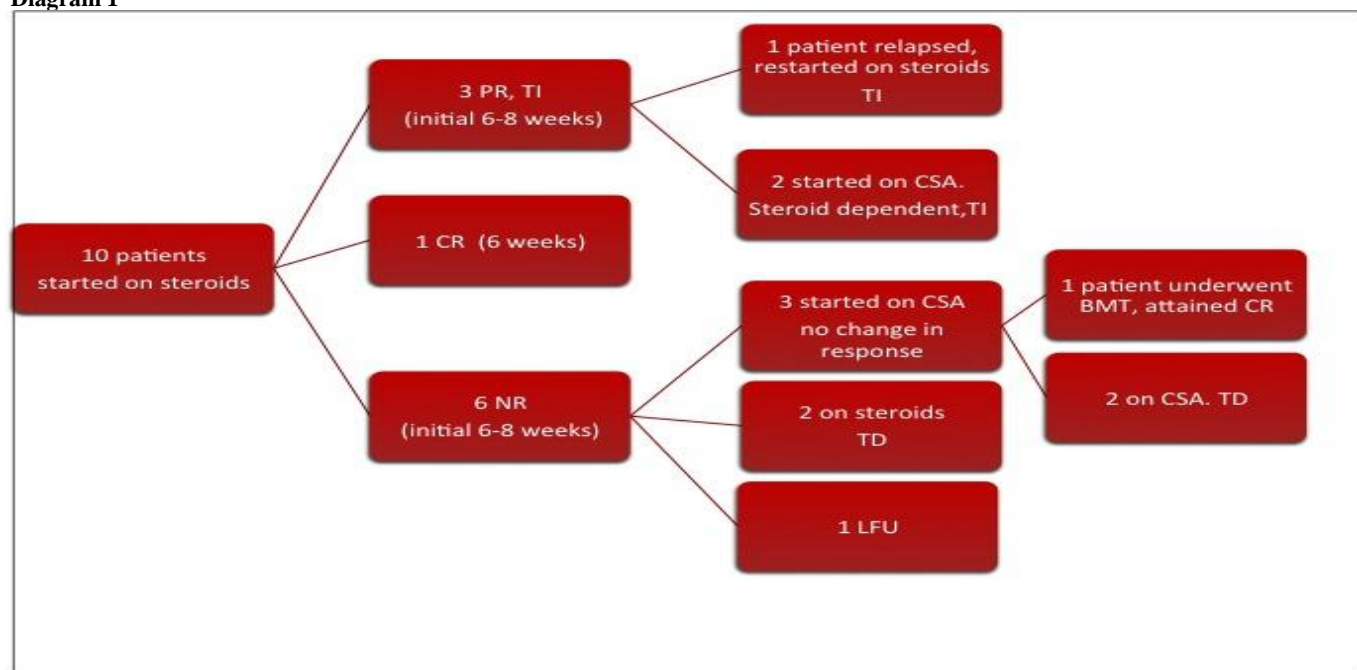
Diagram 1

10 patients started on steroids

3 PR, TI (initial 6-8 weeks)

1 CR (6 weeks)

6 NR (initial 6-8 weeks)

1 patient relapsed, restarted on steroids TI

2 started on CSA. Steroid dependent,TI

3 started on CSA no change in response

2 on steroids TD

1 LFU

1 patient underwent BMT, attained CR

2 on CSA. TD